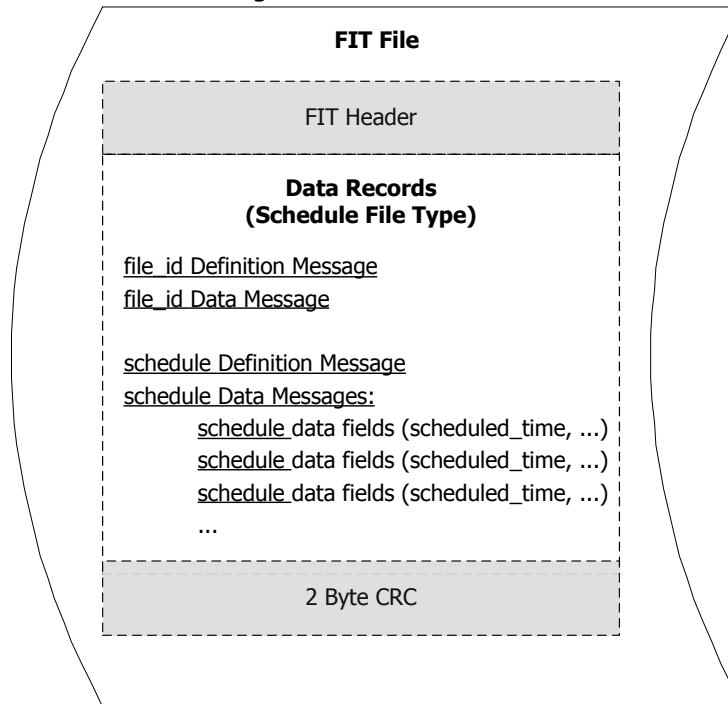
FIT File

FIT Header

Data Records
(Schedule File Type)

file_id Definition Message
file_id Data Message

schedule Definition Message
schedule Data Messages:
schedule data fields (scheduled_time, ...)
schedule data fields (scheduled_time, ...)
schedule data fields (scheduled_time, ...)
...

2 Byte CRC